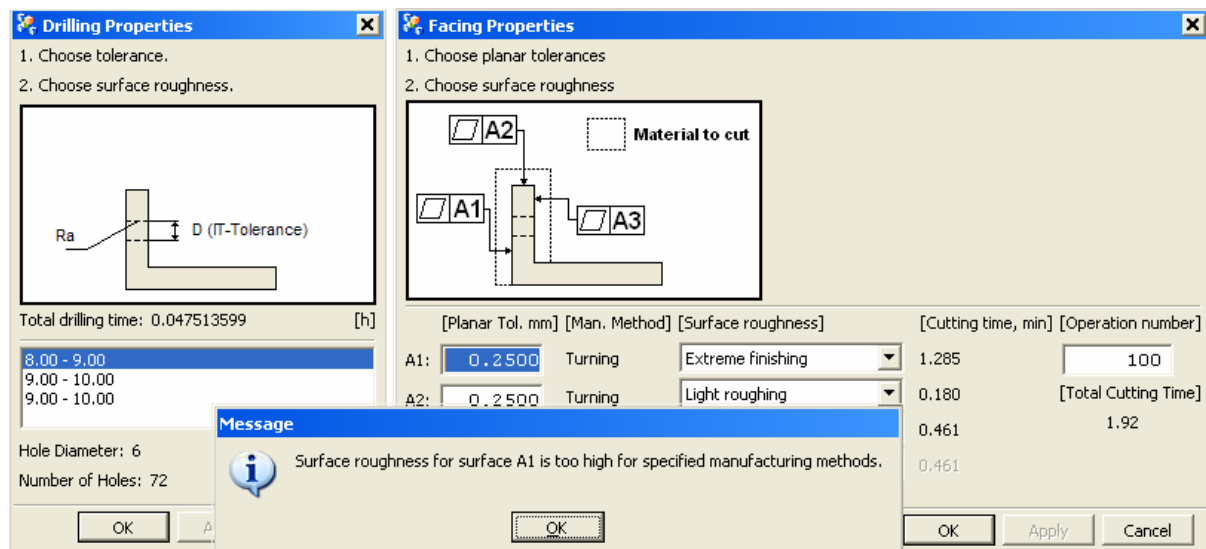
Drilling Properties
1. Choose tolerance.
2. Choose surface roughness.

Ra
D (IT-Tolerance)

Total drilling time: 0.047513599 [h]

8.00 - 9.00
9.00 - 10.00
9.00 - 10.00

Hole Diameter: 6
Number of Holes: 72

OK A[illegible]

Facing Properties
1. Choose planar tolerances
2. Choose surface roughness

A2
Material to cut
A1
A3

[Planar Tol. mm] [Man. Method] [Surface roughness] [Cutting time, min] [Operation number]
A1: 0.2500 Turning Extreme finishing 1.285 100
A2: 0.2500 Turning Light roughing 0.180 [Total Cutting Time]
0.461 1.92
0.461

OK Apply Cancel

Message
Surface roughness for surface A1 is too high for specified manufacturing methods.
OK